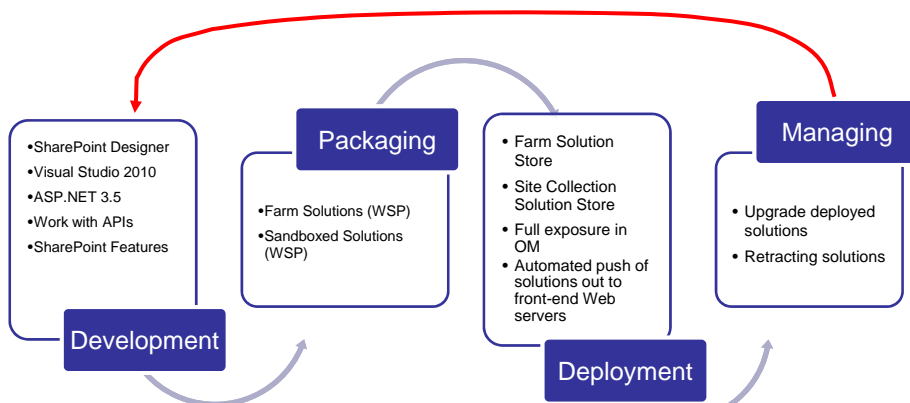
•SharePoint Designer
•Visual Studio 2010
•ASP.NET 3.5
•Work with APIs
•SharePoint Features

Development

Packaging

•Farm Solutions (WSP)
•Sandboxed Solutions (WSP)

• Farm Solution Store
• Site Collection Solution Store
• Full exposure in OM
• Automated push of solutions out to front-end Web servers

Deployment

Managing

• Upgrade deployed solutions
• Retracting solutions